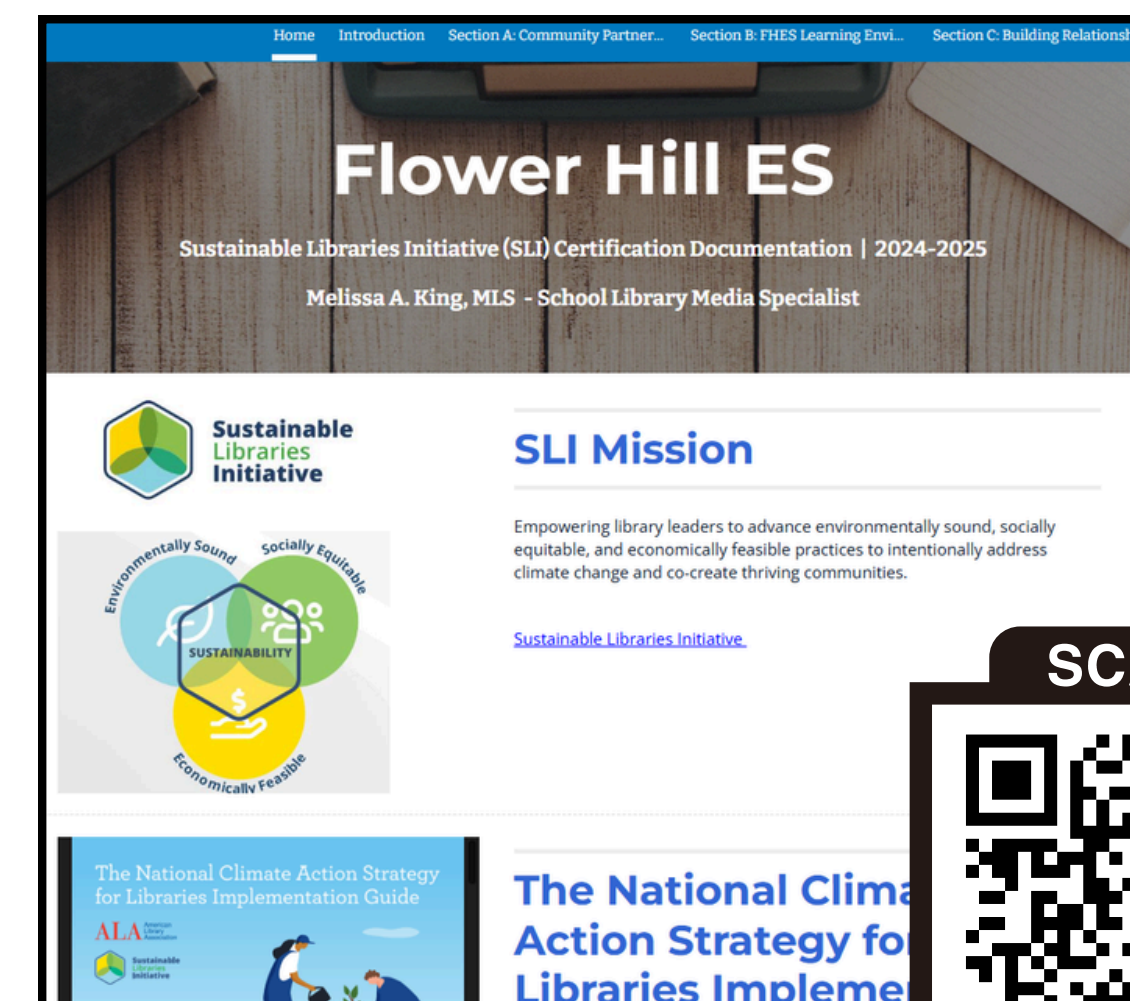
Home Introduction Section A: Community Partner... Section B: FHES Learning Envi... Section C: Building Relationsh

Flower Hill ES

Sustainable Libraries Initiative (SLI) Certification Documentation | 2024-2025

Melissa A. King, MLS - School Library Media Specialist

Sustainable Libraries Initiative

Environmentally Sound Socially Equitable SUSTAINABILITY Economically Feasible

SLI Mission

Empowering library leaders to advance environmentally sound, socially equitable, and economically feasible practices to intentionally address climate change and co-create thriving communities.

Sustainable Libraries Initiative

SC

The National Climate Action Strategy for Libraries Implementation Guide

ALA American Library Association

Sustainable Libraries Initiative

The National Clima Action Strategy for Libraries Impleme